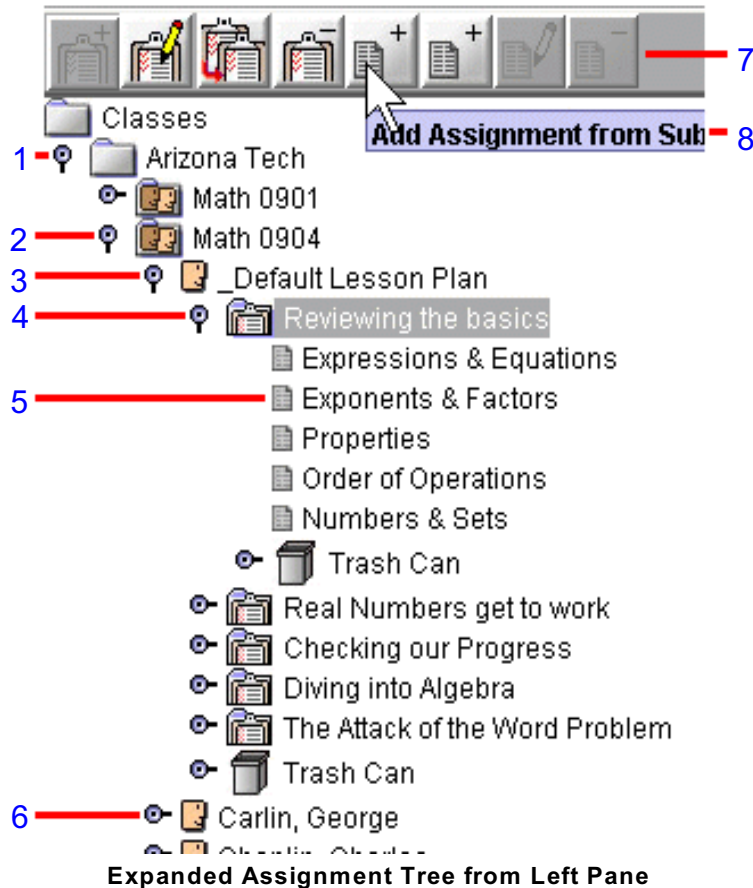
7

Classes

Add Assignment from Sub

8

1 Arizona Tech

Math 0901

2 Math 0904

3 _Default Lesson Plan

4 Reviewing the basics

Expressions & Equations

5 Exponents & Factors

Properties

Order of Operations

Numbers & Sets

Trash Can

Real Numbers get to work

Checking our Progress

Diving into Algebra

The Attack of the Word Problem

Trash Can

6 Carlin, George

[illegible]

Expanded Assignment Tree from Left Pane